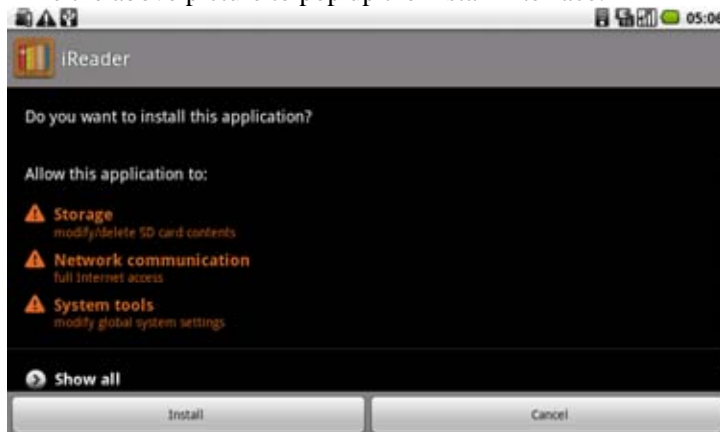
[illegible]

05:06

iReader

Do you want to install this application?

Allow this application to:

Storage
modify/delete SD card contents

Network communication
full Internet access

System tools
modify global system settings

Show all

Install

Cancel